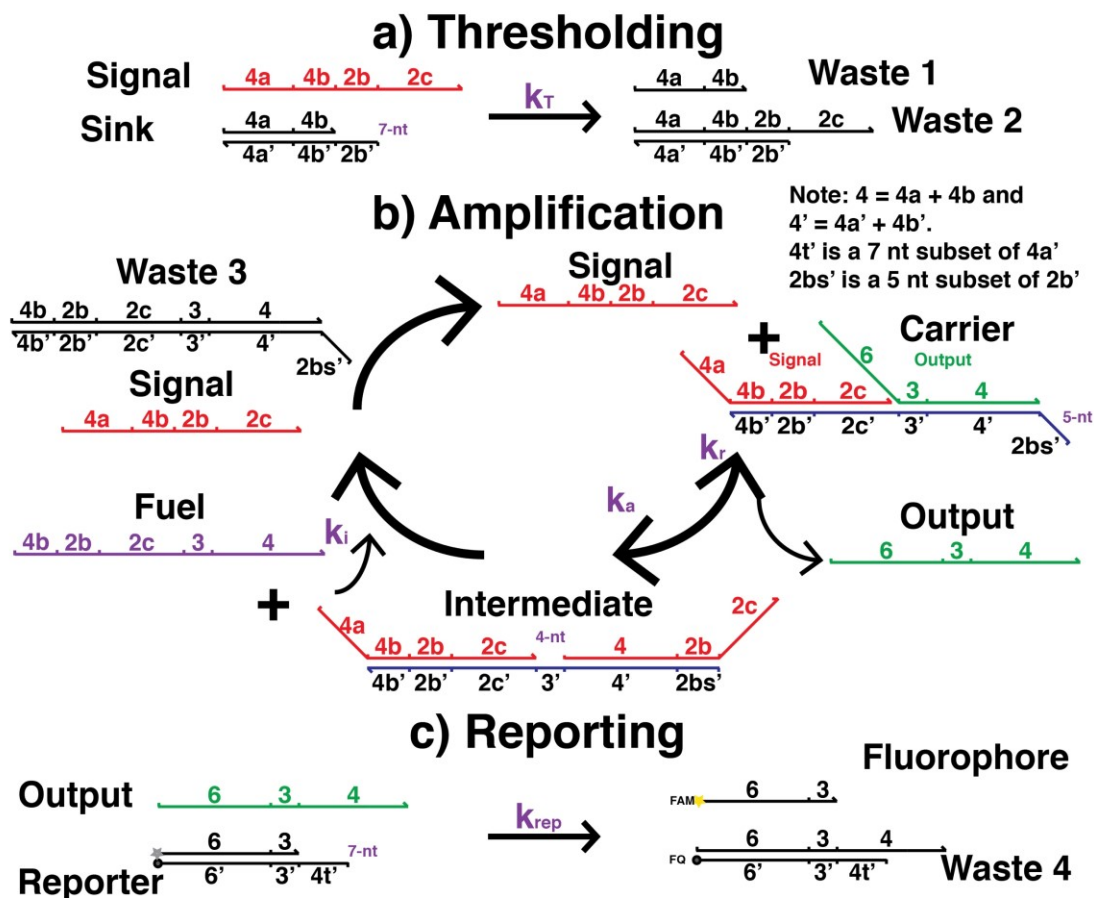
a) Thresholding

Signal 4a 4b 2b 2c

Sink 4a 4b 7-nt 4a' 4b' 2b'

$k_T$

4a 4b Waste 1

4a 4b 2b 2c Waste 2 4a' 4b' 2b'

b) Amplification

Note: 4 = 4a + 4b and
4' = 4a' + 4b'.
4t' is a 7 nt subset of 4a'
2bs' is a 5 nt subset of 2b'

Waste 3
4b 2b 2c 3 4
4b' 2b' 2c' 3' 4'
2bs'

Signal
4a 4b 2b 2c

Signal
4a 4b 2b 2c

+

Carrier
6 Output
4a Signal
4b 2b 2c 3 4
4b' 2b' 2c' 3' 4' 5-nt
2bs'

$k_r$

$k_a$

Fuel
4b 2b 2c 3 4

$k_i$

Output
6 3 4

+

Intermediate
4a 2c
4b 2b 2c 4-nt 4 2b
4b' 2b' 2c' 3' 4' 2bs'

c) Reporting

Output 6 3 4

6 3 7-nt
Reporter 6' 3' 4t'

$k_{rep}$

Fluorophore
FAM 6 3

6 3 4
FQ 6' 3' 4t' Waste 4